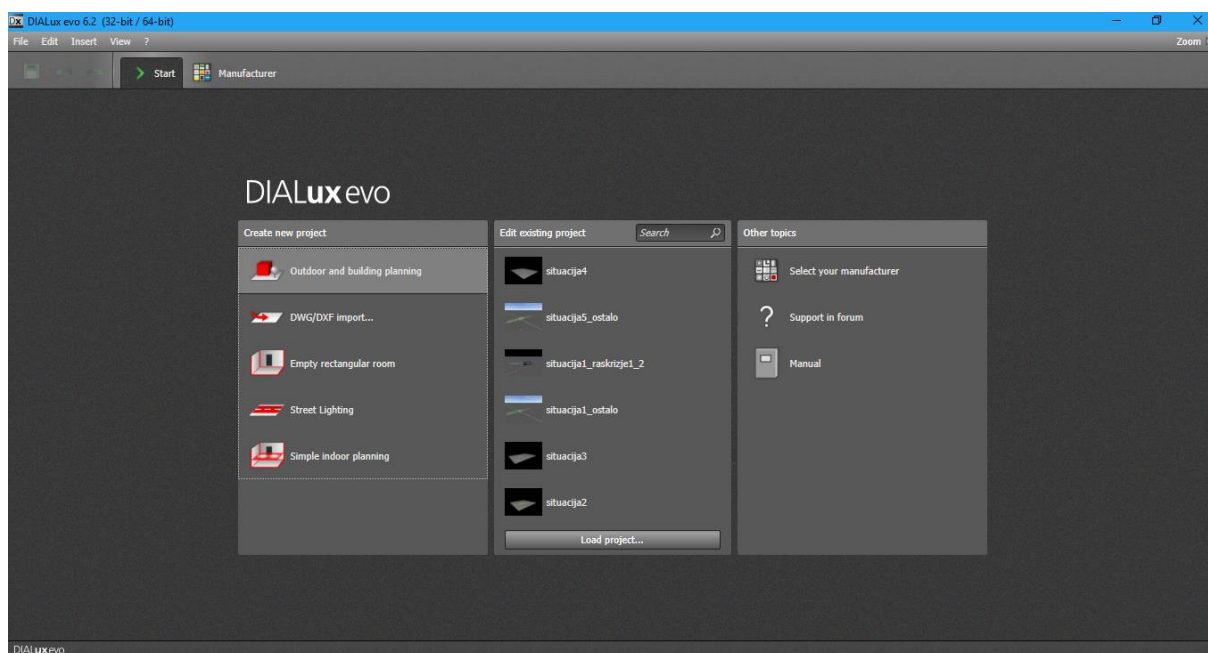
DIALux evo 6.2 (32-bit / 64-bit)

File Edit Insert View ?

Zoom

Start Manufacturer

DIALux evo

Create new project

Outdoor and building planning

DWG/DXF import...

Empty rectangular room

Street Lighting

Simple indoor planning

Edit existing project

Search

situacija4

situacija5_ostalo

situacija1_raskrizje1_2

situacija1_ostalo

situacija3

situacija2

Load project...

Other topics

Select your manufacturer

Support in forum

Manual

DIALux evo